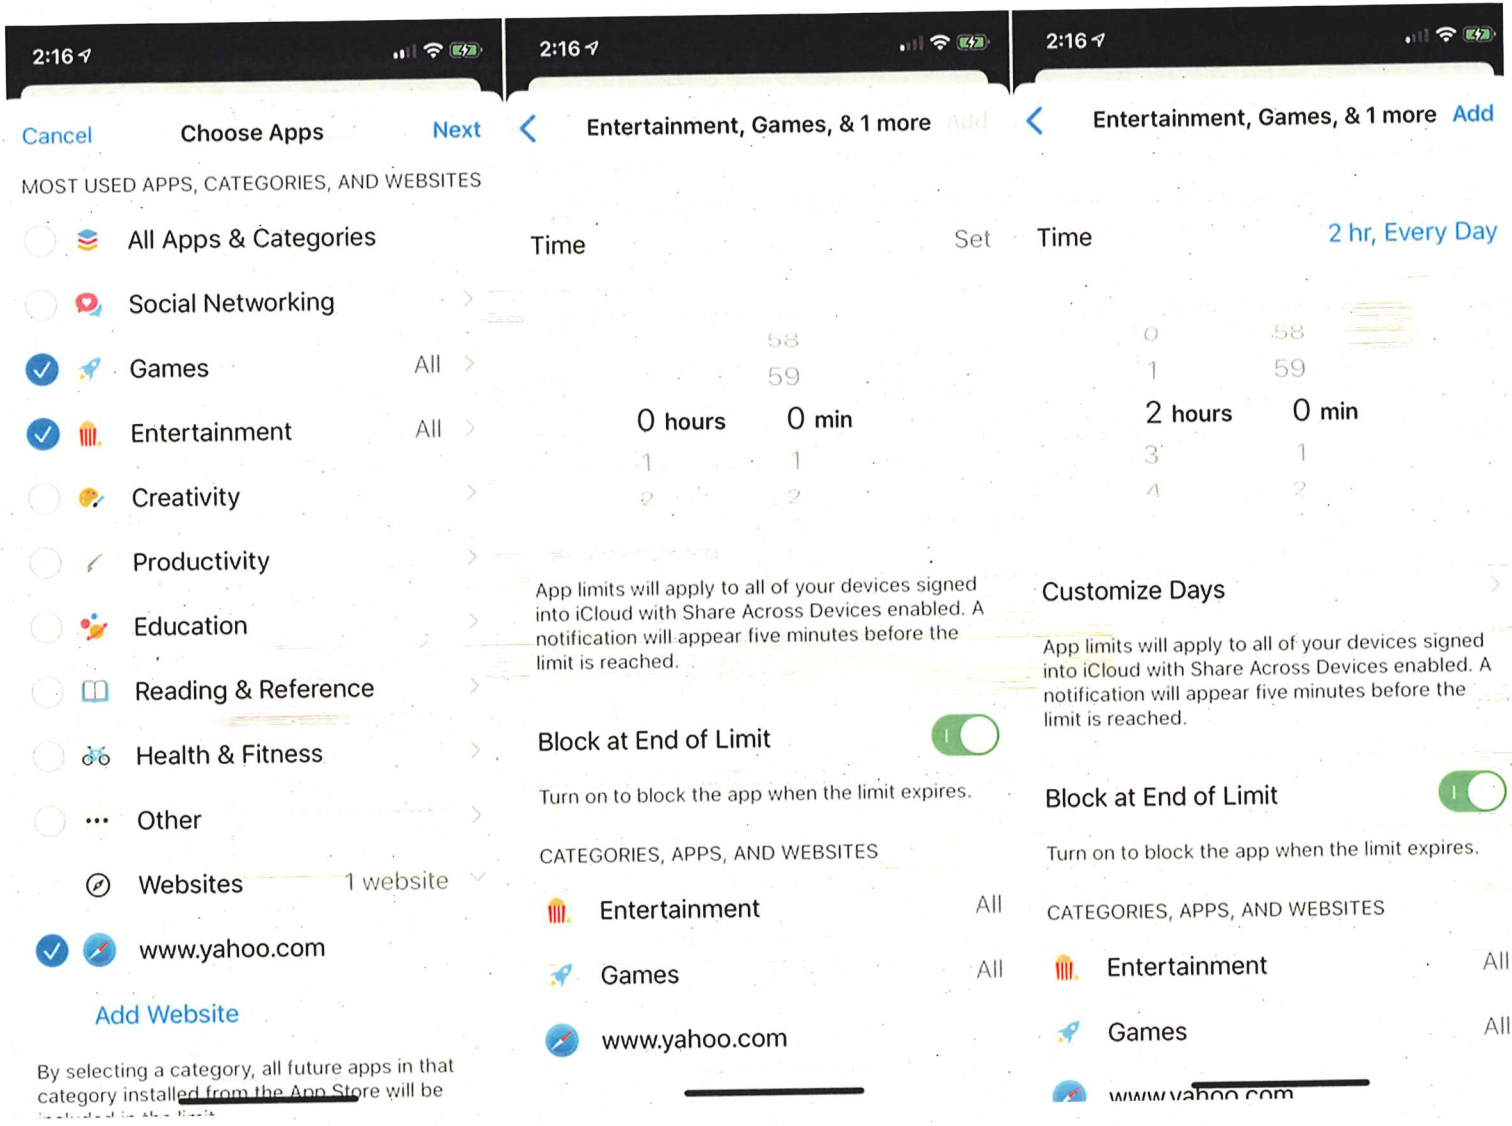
2:16

Cancel Choose Apps Next

MOST USED APPS, CATEGORIES, AND WEBSITES

All Apps & Categories

Social Networking

Games All

Entertainment All

Creativity

Productivity

Education

Reading & Reference

Health & Fitness

Other

Websites 1 website

www.yahoo.com

Add Website

By selecting a category, all future apps in that category installed from the App Store will be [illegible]

2:16

Entertainment, Games, & 1 more Add

Time Set

58
59
0 hours 0 min
1 1
2 2

App limits will apply to all of your devices signed into iCloud with Share Across Devices enabled. A notification will appear five minutes before the limit is reached.

Block at End of Limit

Turn on to block the app when the limit expires.

CATEGORIES, APPS, AND WEBSITES

Entertainment All

Games All

www.yahoo.com

2:16

Entertainment, Games, & 1 more Add

Time 2 hr, Every Day

0 58
1 59
2 hours 0 min
3 1
4 2

Customize Days

App limits will apply to all of your devices signed into iCloud with Share Across Devices enabled. A notification will appear five minutes before the limit is reached.

Block at End of Limit

Turn on to block the app when the limit expires.

CATEGORIES, APPS, AND WEBSITES

Entertainment All

Games All

www.yahoo.com